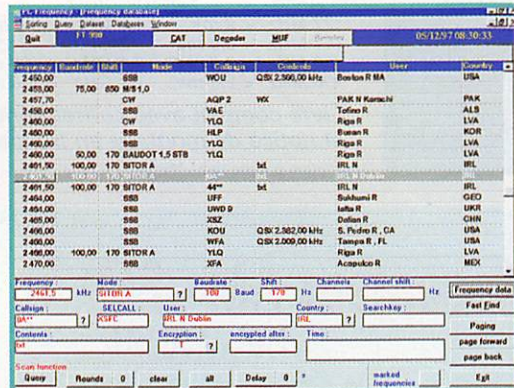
PC Frequency - [Frequency database]
Sorting Query Dataset Databases Window

Quit | FT 990 | CAT | Decoder | MUF | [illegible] | 05/12/97 08:30:33

| Frequency | Baudrate | Shift | Mode | Callsign | Contents | User | Country |
|---|---|---|---|---|---|---|---|
| 2.450,00 | | | SSB | WOU | QSX 2.366,00 kHz | Boston R MA | USA |
| 2.455,00 | 75,00 | 850 | M/S 1,0 | | | | |
| 2.457,70 | | | CW | AQP 2 | WX | PAK N Karachi | PAK |
| 2.458,00 | | | SSB | VAE | | Tofino R | ALS |
| 2.460,00 | | | CW | YLQ | | Riga R | LVA |
| 2.460,00 | | | SSB | HLP | | Busan R | KOR |
| 2.460,00 | | | SSB | YLQ | | Riga R | LVA |
| 2.460,00 | 50,00 | 170 | BAUDOT 1,5 STB | YLQ | | Riga R | LVA |
| 2.461,50 | 100,00 | 170 | SITOR A | | txt | IRL N | IRL |
| 2.461,50 | 100,00 | 170 | SITOR A | | | IRL N Dublin | IRL |
| 2.461,50 | 100,00 | 170 | SITOR A | 44** | txt | IRL N | IRL |
| 2.464,00 | | | SSB | UFF | | Sukhumi R | GEO |
| 2.464,00 | | | SSB | UWD 9 | | Izmail R | UKR |
| 2.465,00 | | | SSB | XSZ | | Dalian R | CHN |
| 2.466,00 | | | SSB | KOU | QSX 2.382,00 kHz | S. Pedro R , CA | USA |
| 2.466,00 | | | SSB | WFA | QSX 2.009,00 kHz | Tampa R , FL | USA |
| 2.466,00 | 100,00 | 170 | SITOR A | YLQ | | Riga R | LVA |
| 2.470,00 | | | SSB | XFA | | Acapulco R | MEX |

Frequency : 2461,5 kHz | Mode : SITOR A ? | Baudrate : 100 Baud | Shift : 170 Hz | Channels : | Channel shift : Hz | Frequency data
Callsign : 5A** ? | SELCALL : XSFC | User : IRL N Dublin | Country : IRL ? | Searchkey : | Fast Find
Contents : txt | Encryption : 1 ? | encrypted after : | Time : | Paging
page forward
page back
Scan function
Query | Rounds 0 | clear | all | Delay 0 * | marked frequencies | Exit